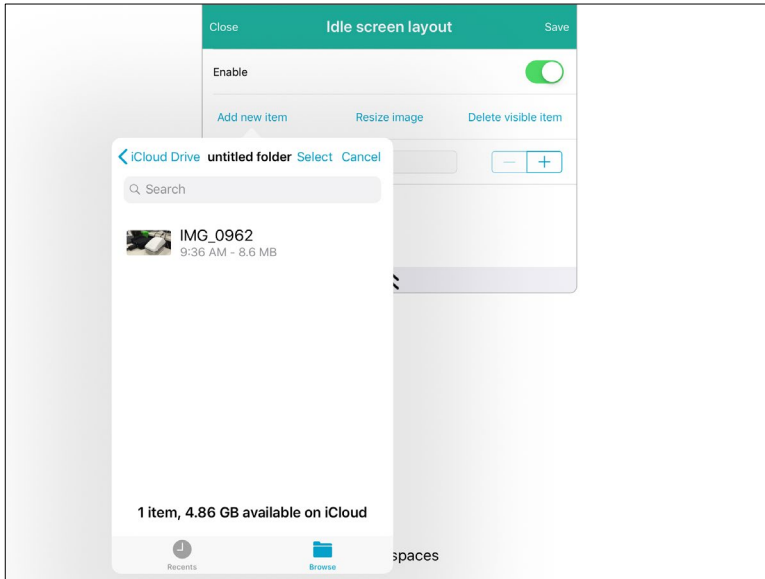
Close
Idle screen layout
Save

Enable

Add new item
Resize image
Delete visible item

iCloud Drive
untitled folder
Select
Cancel

Search

IMG_0962
9:36 AM - 8.6 MB

1 item, 4.86 GB available on iCloud

Recents
Browse

spaces